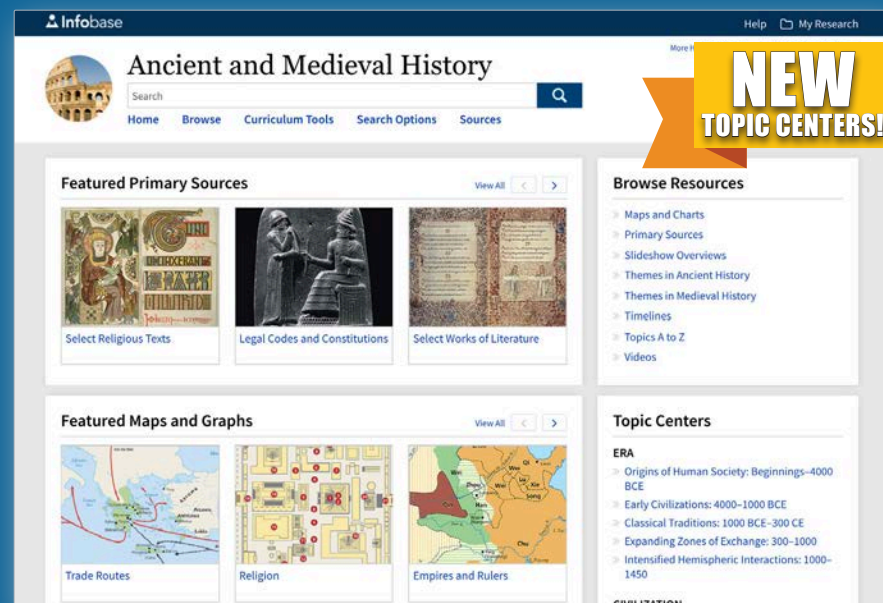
Infobase

Help My Research

More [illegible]

NEW TOPIC CENTERS!

Ancient and Medieval History

Search

Home Browse Curriculum Tools Search Options Sources

Featured Primary Sources

View All

Select Religious Texts

Legal Codes and Constitutions

Select Works of Literature

Browse Resources

Maps and Charts
Primary Sources
Slideshow Overviews
Themes in Ancient History
Themes in Medieval History
Timelines
Topics A to Z
Videos

Featured Maps and Graphs

View All

Trade Routes

Religion

Empires and Rulers

Topic Centers

ERA

Origins of Human Society: Beginnings–4000 BCE
Early Civilizations: 4000–1000 BCE
Classical Traditions: 1000 BCE–300 CE
Expanding Zones of Exchange: 300–1000
Intensified Hemispheric Interactions: 1000–1450

CIVILIZATION